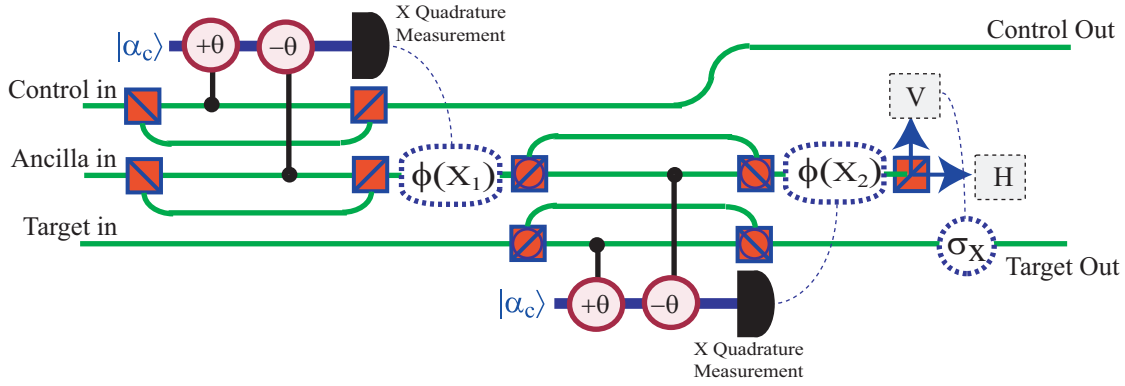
$|\alpha_c\rangle$
$+\theta$
$-\theta$
X Quadrature Measurement
Control Out
Control in
V
Ancilla in
$\phi(X_1)$
$\phi(X_2)$
H
Target in
$\sigma_X$
Target Out
$|\alpha_c\rangle$
$+\theta$
$-\theta$
X Quadrature Measurement